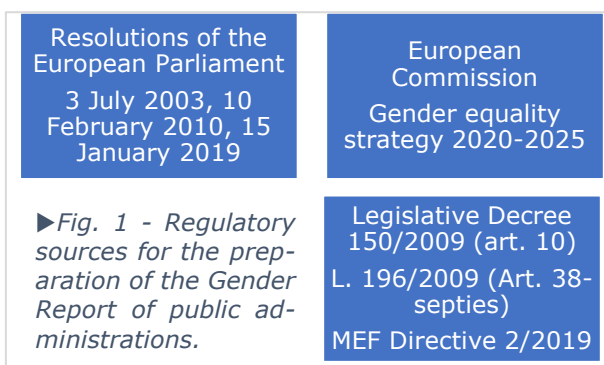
Resolutions of the European Parliament

3 July 2003, 10 February 2010, 15 January 2019

European Commission

Gender equality strategy 2020-2025

►Fig. 1 - Regulatory sources for the preparation of the Gender Report of public administrations.

Legislative Decree 150/2009 (art. 10)

L. 196/2009 (Art. 38-septies)

MEF Directive 2/2019